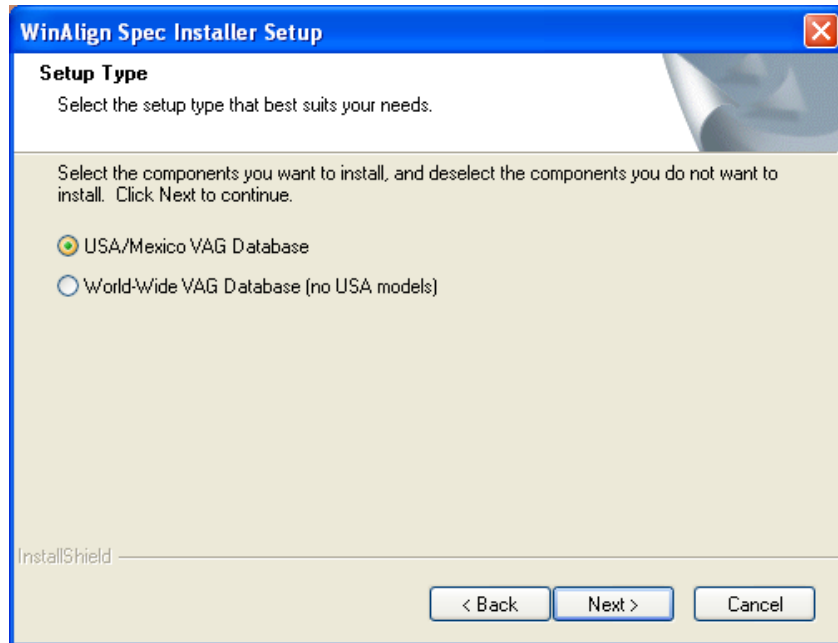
WinAlign Spec Installer Setup

Setup Type

Select the setup type that best suits your needs.

Select the components you want to install, and deselect the components you do not want to install. Click Next to continue.

USA/Mexico VAG Database

World-Wide VAG Database (no USA models)

InstallShield

< Back

Next >

Cancel